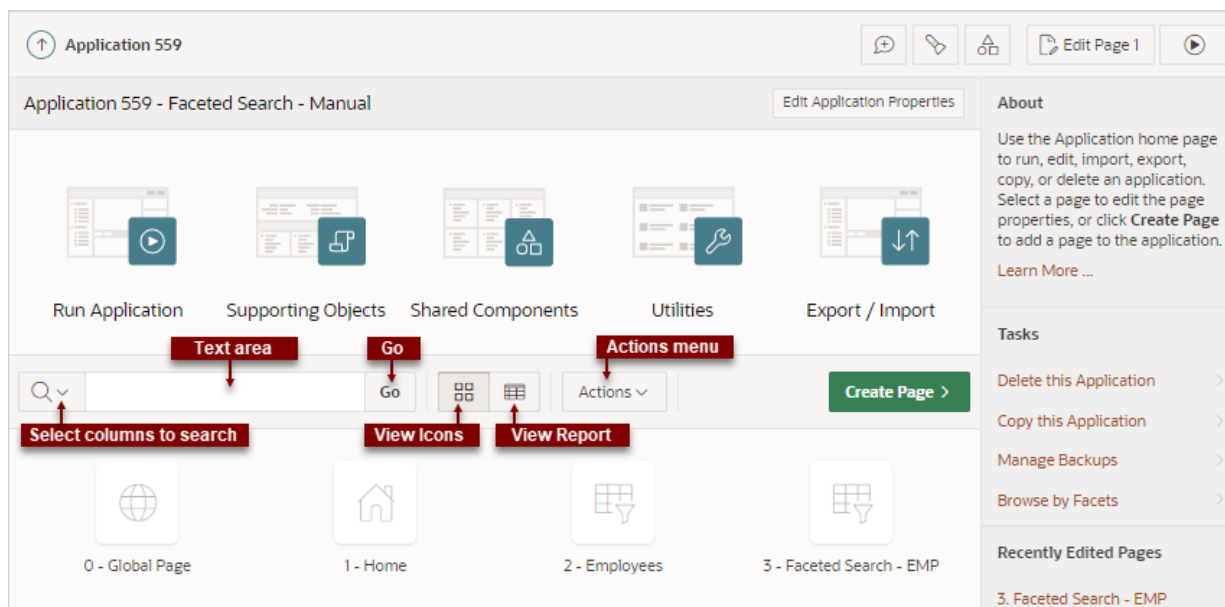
Application 559

Edit Page 1

Application 559 - Faceted Search - Manual

Edit Application Properties

Run Application

Supporting Objects

Shared Components

Utilities

Export / Import

Text area

Go

Actions menu

Go

Actions

Create Page >

Select columns to search

View Icons

View Report

0 - Global Page

1 - Home

2 - Employees

3 - Faceted Search - EMP

About

Use the Application home page to run, edit, import, export, copy, or delete an application. Select a page to edit the page properties, or click **Create Page** to add a page to the application.

Learn More ...

Tasks

Delete this Application

Copy this Application

Manage Backups

Browse by Facets

Recently Edited Pages

3. Faceted Search - EMP